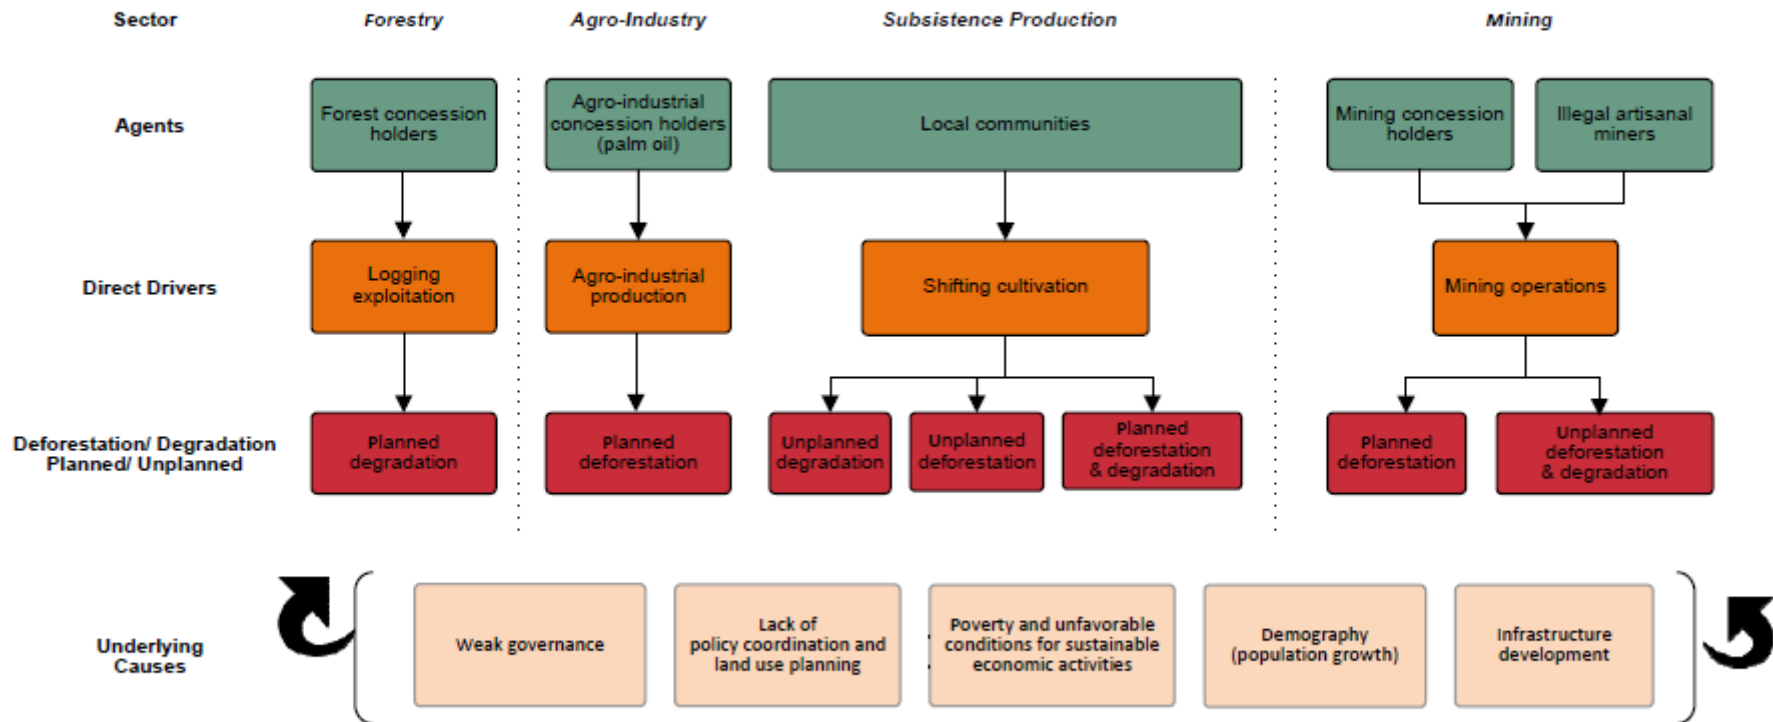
Sector
Forestry
Agro-Industry
Subsistence Production
Mining

Agents
Forest concession holders
Agro-industrial concession holders (palm oil)
Local communities
Mining concession holders
Illegal artisanal miners

Direct Drivers
Logging exploitation
Agro-industrial production
Shifting cultivation
Mining operations

Deforestation/ Degradation Planned/ Unplanned
Planned degradation
Planned deforestation
Unplanned degradation
Unplanned deforestation
Planned deforestation & degradation
Planned deforestation
Unplanned deforestation & degradation

Underlying Causes
Weak governance
Lack of policy coordination and land use planning
Poverty and unfavorable conditions for sustainable economic activities
Demography (population growth)
Infrastructure development